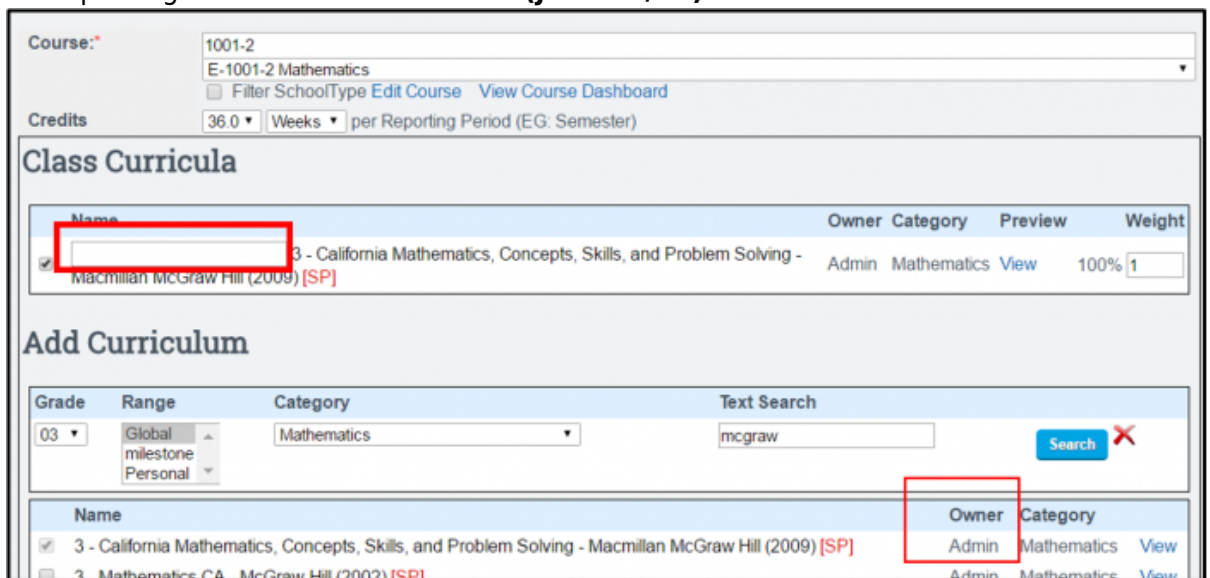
Course:*
1001-2
E-1001-2 Mathematics
Filter SchoolType Edit Course View Course Dashboard
Credits 36.0 Weeks per Reporting Period (EG: Semester)

Class Curricula

| Name | Owner | Category | Preview | Weight |
|---|---|---|---|---|
| 3 - California Mathematics, Concepts, Skills, and Problem Solving - Macmillan McGraw Hill (2009) [SP] | Admin | Mathematics | View | 100% 1 |

Add Curriculum

| Grade | Range | Category | Text Search |
|---|---|---|---|
| 03 | Global milestone Personal | Mathematics | mcgraw |

Search

| Name | Owner | Category | |
|---|---|---|---|
| 3 - California Mathematics, Concepts, Skills, and Problem Solving - Macmillan McGraw Hill (2009) [SP] | Admin | Mathematics | View |
| 3 - Mathematics CA - McGraw Hill (2002) [SP] | Admin | Mathematics | View |